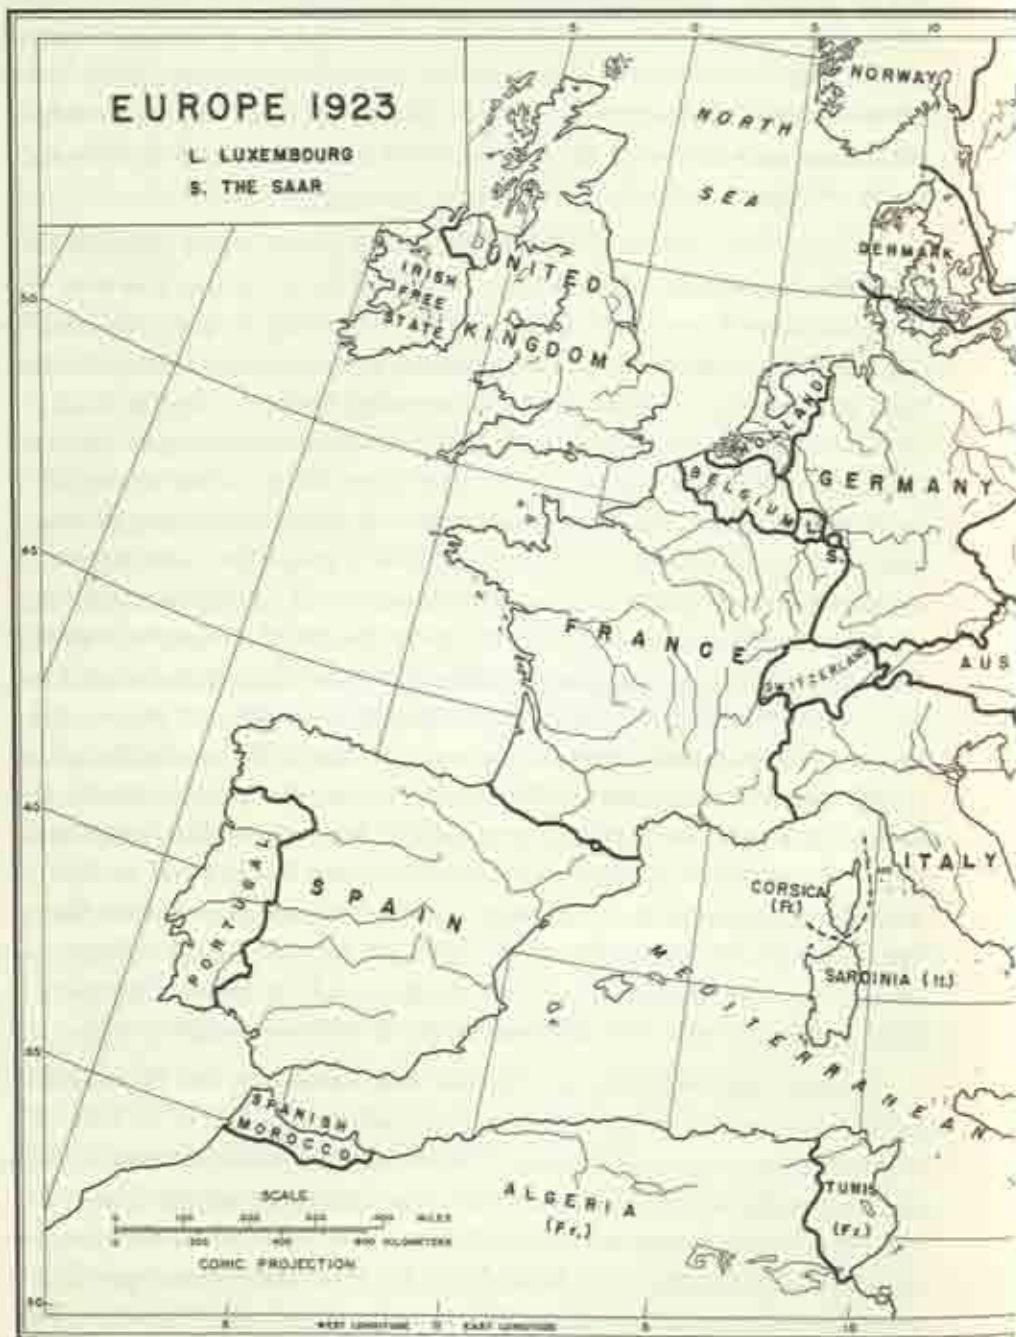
EUROPE 1923
L. LUXEMBOURG
S. THE SAAR

NORWAY
NORTH SEA
DENMARK
IRISH FREE STATE
UNITED KINGDOM
HOLLAND
BELGIUM
L
S
GERMANY
FRANCE
SWITZERLAND
AUS
PORTUGAL
SPAIN
ITALY
CORSICA (Fr.)
SARDINIA (It.)
MEDITERRANEAN
SPANISH MOROCCO
ALGERIA (Fr.)
TUNIS (Fr.)

SCALE
0 100 200 300 400 MILES
0 200 400 600 KILOMETERS
CONIC PROJECTION

WEST LONGITUDE 0 EAST LONGITUDE

5 0 5 10
50
45
40
35
30
5 0 5 10